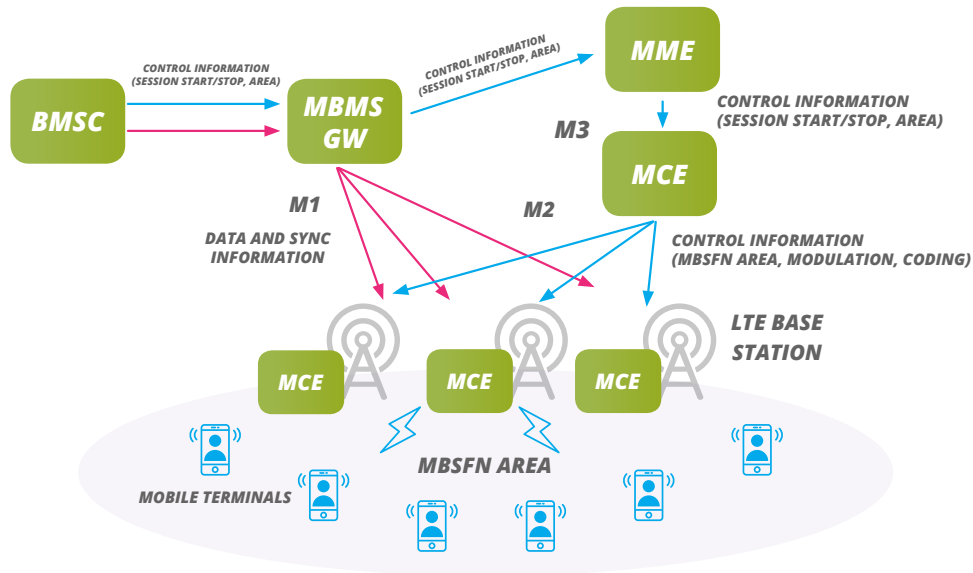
CONTROL INFORMATION (SESSION START/STOP, AREA)

BMSC

MBMS GW

CONTROL INFORMATION (SESSION START/STOP, AREA)

MME

CONTROL INFORMATION (SESSION START/STOP, AREA)

M3

MCE

M1

M2

DATA AND SYNC INFORMATION

CONTROL INFORMATION (MBSFN AREA, MODULATION, CODING)

LTE BASE STATION

MCE

MCE

MCE

MBSFN AREA

MOBILE TERMINALS